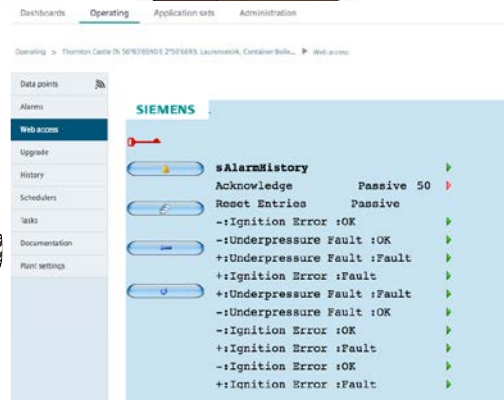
Dashboards Operating Application sets Administration

Operating > Thornton Castle (N 56°87'6590 E 2°50'6693, Laurencekirk, Container Boile... ▶ Web access

Data points
Alarms
Web access
Upgrade
History
Schedulers
Tasks
Documentation
Plant settings

SIEMENS

sAlarmHistory
Acknowledge Passive 50
Reset Entries Passive
-:Ignition Error :OK
-:Underpressure Fault :OK
+:Underpressure Fault :Fault
+:Ignition Error :Fault
+:Underpressure Fault :Fault
-:Underpressure Fault :OK
-:Ignition Error :OK
+:Ignition Error :Fault
-:Ignition Error :OK
+:Ignition Error :Fault